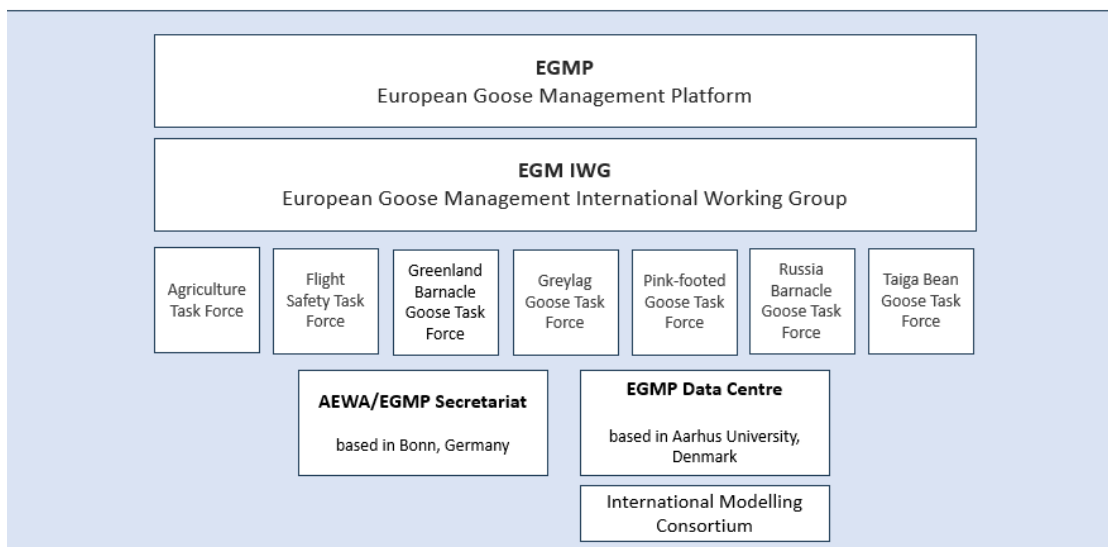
EGMP
European Goose Management Platform

EGM IWG
European Goose Management International Working Group

Agriculture Task Force

Flight Safety Task Force

Greenland Barnacle Goose Task Force

Greylag Goose Task Force

Pink-footed Goose Task Force

Russia Barnacle Goose Task Force

Taiga Bean Goose Task Force

AEWA/EGMP Secretariat

based in Bonn, Germany

EGMP Data Centre

based in Aarhus University, Denmark

International Modelling Consortium